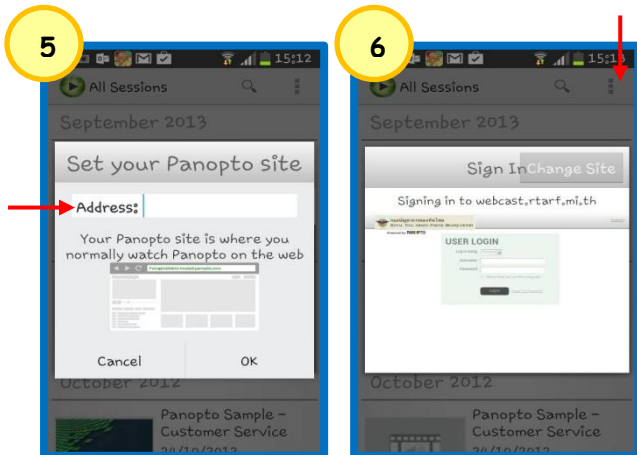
5

15:12

All Sessions

September 2013

Set your Panopto site

Address:

Your Panopto site is where you normally watch Panopto on the web

Cancel

OK

October 2012

Panopto Sample - Customer Service

24/10/2012

6

15:13

All Sessions

September 2013

Sign In

Change Site

Signing in to webcast.rtarf.mi.th

USER LOGIN

Login

October 2012

Panopto Sample - Customer Service

24/10/2012